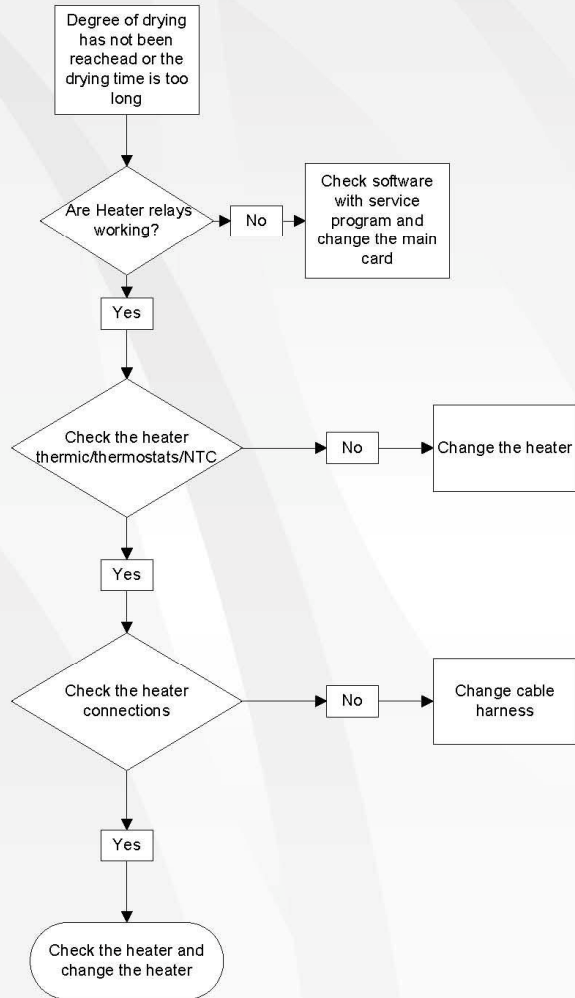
Degree of drying has not been reachead or the drying time is too long

Are Heater relays working?

No

Check software with service program and change the main card

Yes

Check the heater thermic/thermostats/NTC

No

Change the heater

Yes

Check the heater connections

No

Change cable harness

Yes

Check the heater and change the heater